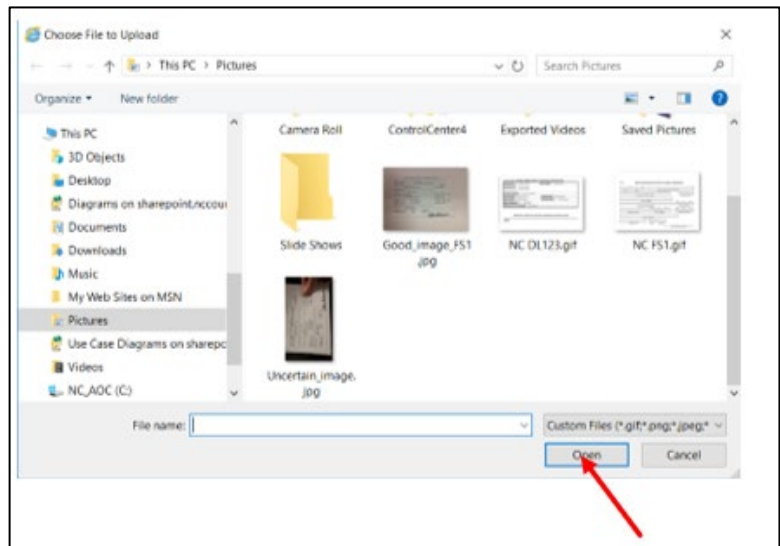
Choose File to Upload

This PC > Pictures

Search Pictures

Organize ▾ New folder

This PC
3D Objects
Desktop
Diagrams on sharepoint.nccou
Documents
Downloads
Music
My Web Sites on MSN
Pictures
Use Case Diagrams on sharepc
Videos
NC_AOC (C:)

Camera Roll
ControlCenter4
Exported Videos
Saved Pictures
Slide Shows
Good_image_FS1.jpg
NC DL123.gif
NC FS1.gif
Uncertain_image.jpg

File name:
Custom Files (*.gif;*.png;*.jpeg;*
Open
Cancel